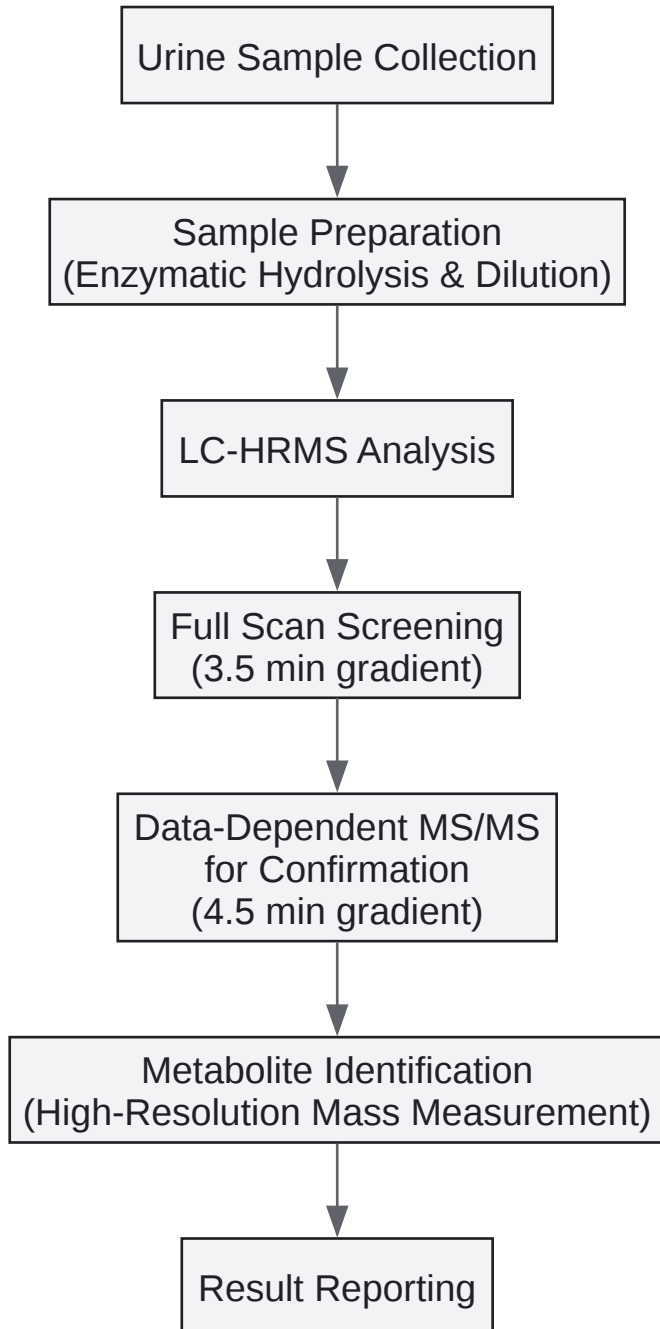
Urine Sample Collection

Sample Preparation
(Enzymatic Hydrolysis & Dilution)

LC-HRMS Analysis

Full Scan Screening
(3.5 min gradient)

Data-Dependent MS/MS
for Confirmation
(4.5 min gradient)

Metabolite Identification
(High-Resolution Mass Measurement)

Result Reporting